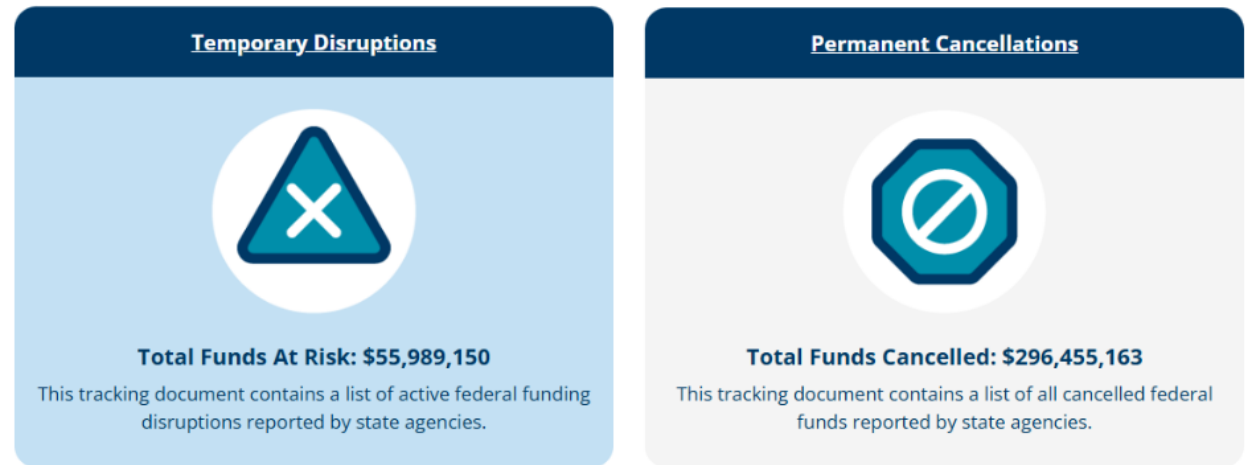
Temporary Disruptions

Total Funds At Risk: $55,989,150

This tracking document contains a list of active federal funding disruptions reported by state agencies.

Permanent Cancellations

Total Funds Cancelled: $296,455,163

This tracking document contains a list of all cancelled federal funds reported by state agencies.